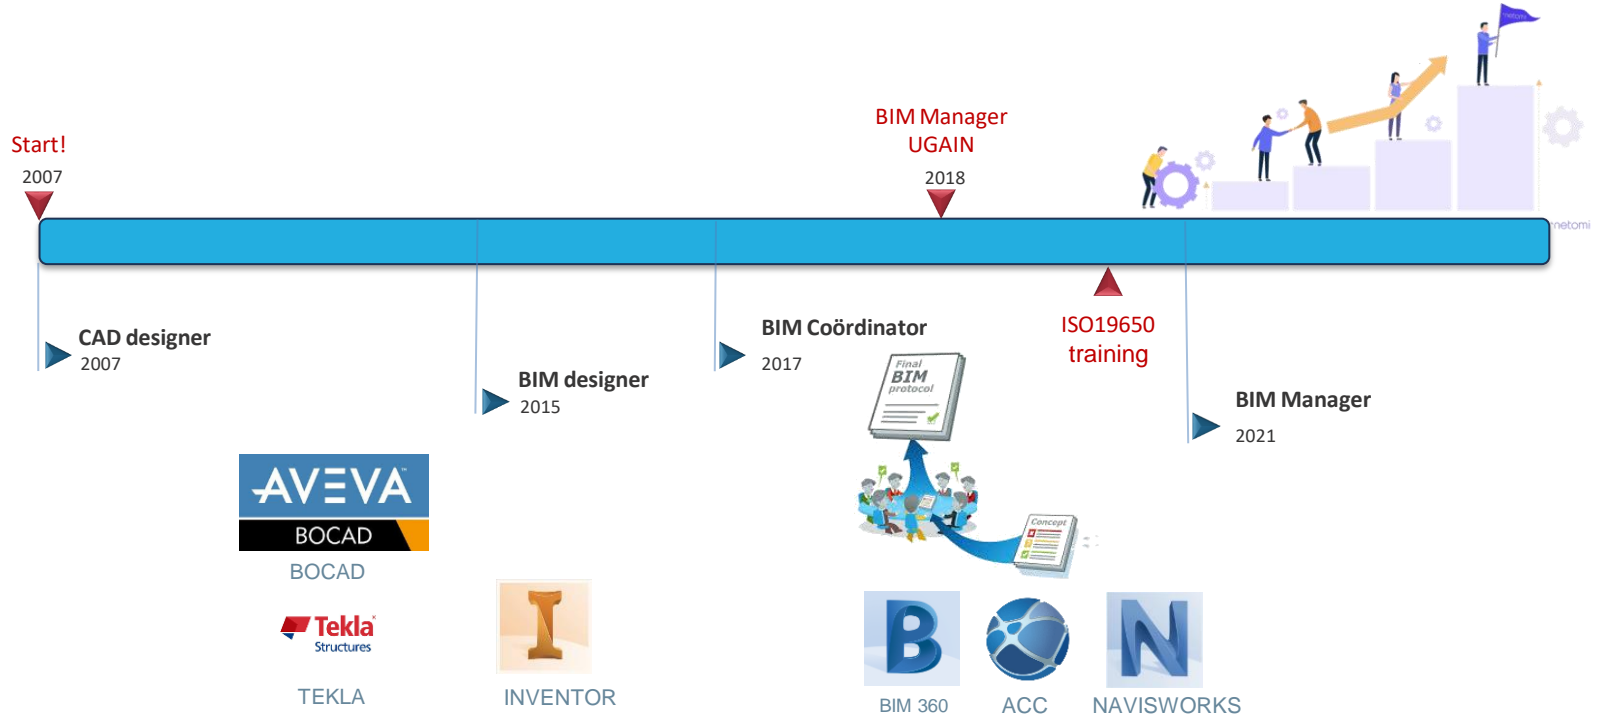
Start!
2007

BIM Manager
UGAIN
2018

netomi

CAD designer
2007

BIM designer
2015

BIM Coördinator
2017

Final
BIM
protocol

Concept

ISO19650
training

BIM Manager
2021

AVEVA
BOCAD
BOCAD

Tekla
Structures

TEKLA

INVENTOR

BIM 360

ACC

NAVISWORKS